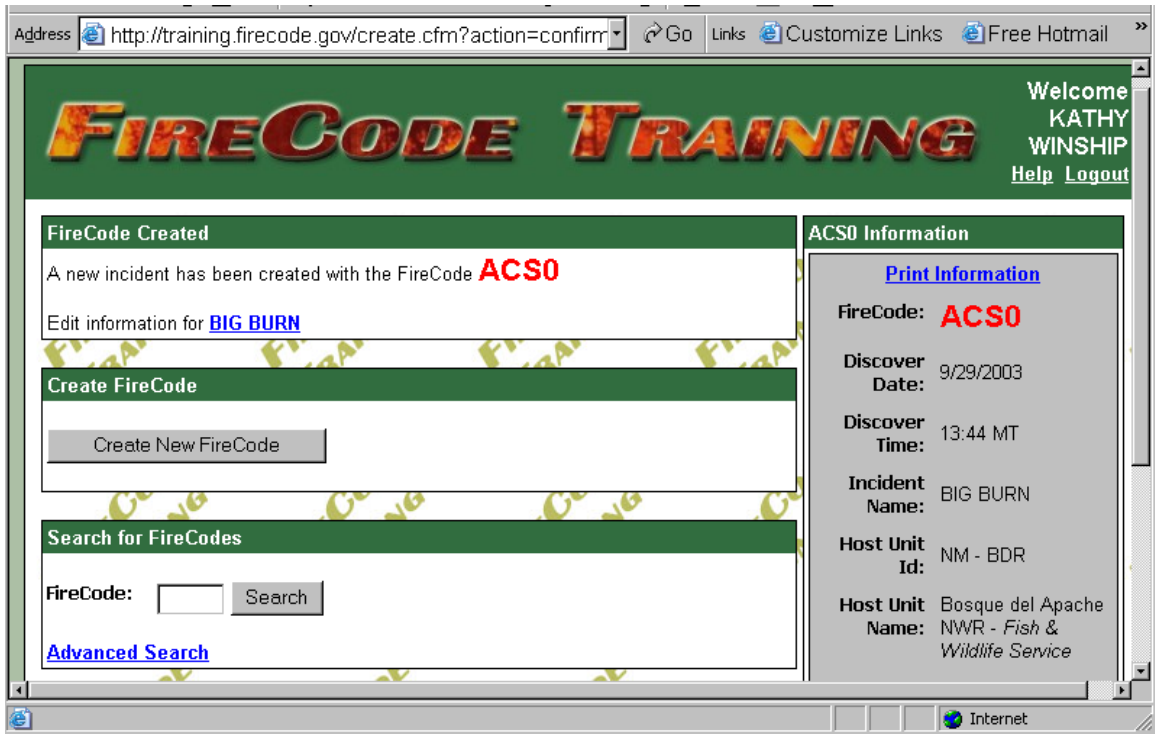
Address http://training.firecode.gov/create.cfm?action=confirm Go Links Customize Links Free Hotmail »

FIRECODE TRAINING

Welcome KATHY WINSHIP
Help Logout

FireCode Created

A new incident has been created with the FireCode ACS0

Edit information for BIG BURN

Create FireCode

Create New FireCode

Search for FireCodes

FireCode: Search

Advanced Search

ACS0 Information

Print Information

| | |
|---|---|
| FireCode: | ACS0 |
| Discover Date: | 9/29/2003 |
| Discover Time: | 13:44 MT |
| Incident Name: | BIG BURN |
| Host Unit Id: | NM - BDR |
| Host Unit Name: | Bosque del Apache NWR - Fish & Wildlife Service |

Internet